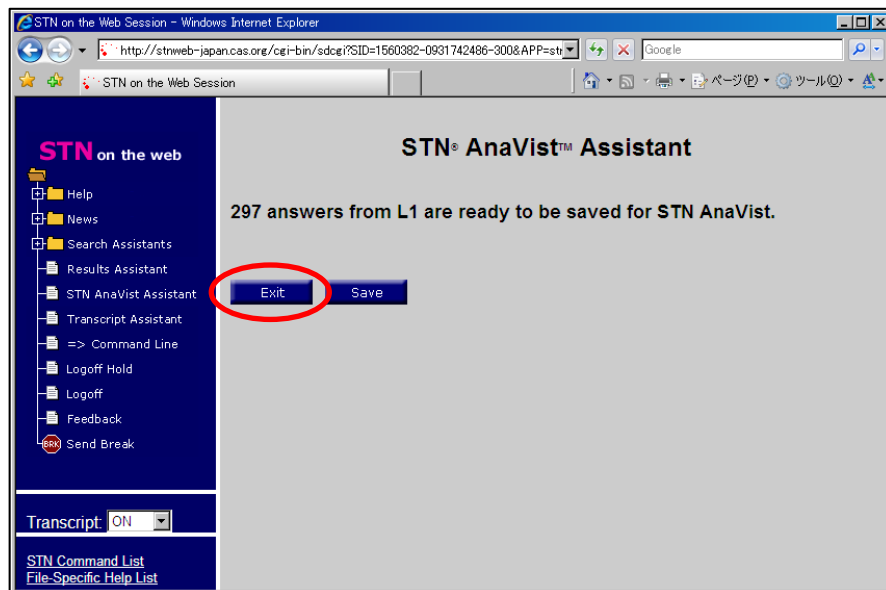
STN on the Web Session - Windows Internet Explorer

http://stnweb-japan.cas.org/cgi-bin/sdcgi?SID=1560382-0931742486-300&APP=st

Google

STN on the Web Session

ページ(P) ツール(O)

STN on the web

Help
News
Search Assistants
Results Assistant
STN AnaVist Assistant
Transcript Assistant
=> Command Line
Logoff Hold
Logoff
Feedback
BRK Send Break

Transcript: ON

STN Command List
File-Specific Help List

STN® AnaVist™ Assistant

297 answers from L1 are ready to be saved for STN AnaVist.

Exit Save